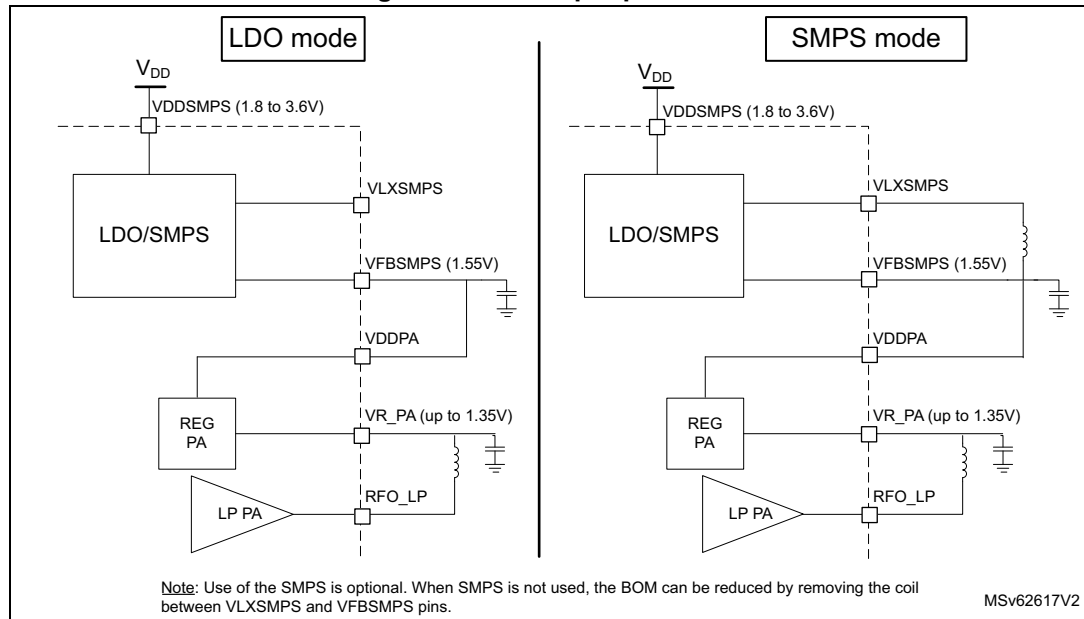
LDO mode

$V_{DD}$

VDDSMPS (1.8 to 3.6V)

VLXSMPS

LDO/SMPS

VFBSMPS (1.55V)

VDDPA

REG PA

VR_PA (up to 1.35V)

LP PA

RFO_LP

SMPS mode

$V_{DD}$

VDDSMPS (1.8 to 3.6V)

VLXSMPS

LDO/SMPS

VFBSMPS (1.55V)

VDDPA

REG PA

VR_PA (up to 1.35V)

LP PA

RFO_LP

Note: Use of the SMPS is optional. When SMPS is not used, the BOM can be reduced by removing the coil between VLXSMPS and VFBSMPS pins.

MSv62617V2